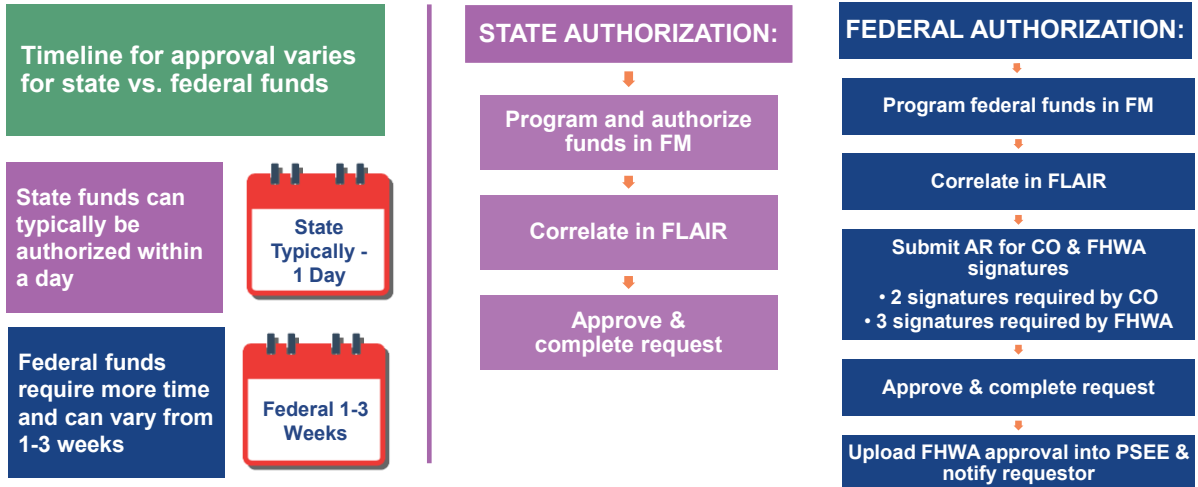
Timeline for approval varies for state vs. federal funds

State funds can typically be authorized within a day

State Typically - 1 Day

Federal funds require more time and can vary from 1-3 weeks

Federal 1-3 Weeks

STATE AUTHORIZATION:

Program and authorize funds in FM

Correlate in FLAIR

Approve & complete request

FEDERAL AUTHORIZATION:

Program federal funds in FM

Correlate in FLAIR

Submit AR for CO & FHWA signatures
• 2 signatures required by CO
• 3 signatures required by FHWA

Approve & complete request

Upload FHWA approval into PSEE & notify requestor